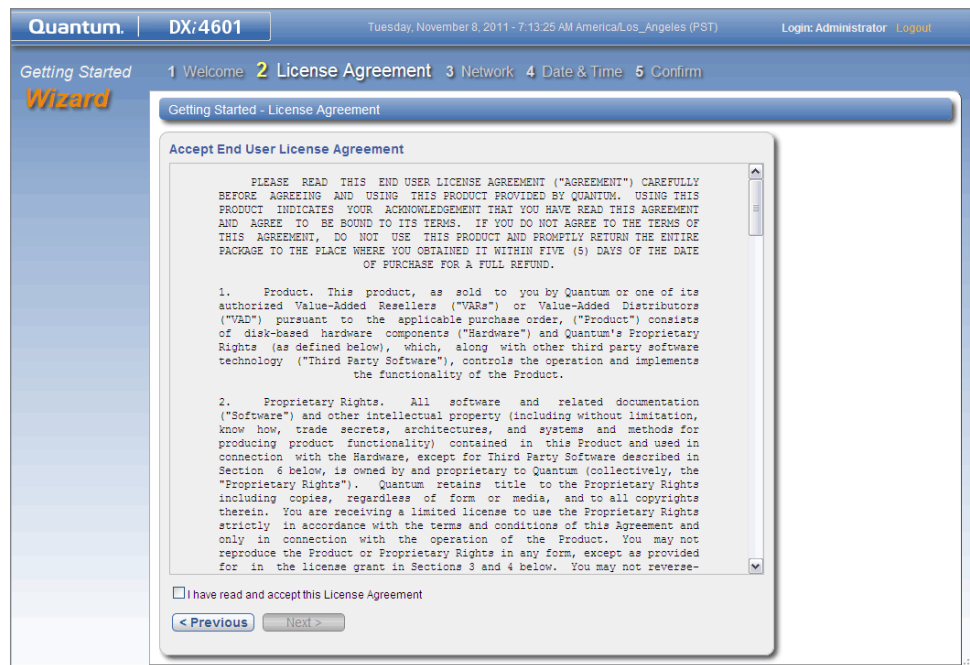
Quantum. DXi4601 Tuesday, November 8, 2011 - 7:13:25 AM America/Los_Angeles (PST) Login: Administrator Logout

Getting Started Wizard

1 Welcome 2 License Agreement 3 Network 4 Date & Time 5 Confirm

Getting Started - License Agreement

Accept End User License Agreement

PLEASE READ THIS END USER LICENSE AGREEMENT ("AGREEMENT") CAREFULLY BEFORE AGREEING AND USING THIS PRODUCT PROVIDED BY QUANTUM. USING THIS PRODUCT INDICATES YOUR ACKNOWLEDGEMENT THAT YOU HAVE READ THIS AGREEMENT AND AGREE TO BE BOUND TO ITS TERMS. IF YOU DO NOT AGREE TO THE TERMS OF THIS AGREEMENT, DO NOT USE THIS PRODUCT AND PROMPTLY RETURN THE ENTIRE PACKAGE TO THE PLACE WHERE YOU OBTAINED IT WITHIN FIVE (5) DAYS OF THE DATE OF PURCHASE FOR A FULL REFUND.

1. Product. This product, as sold to you by Quantum or one of its authorized Value-Added Resellers ("VARs") or Value-Added Distributors ("VAD") pursuant to the applicable purchase order, ("Product") consists of disk-based hardware components ("Hardware") and Quantum's Proprietary Rights (as defined below), which, along with other third party software technology ("Third Party Software"), controls the operation and implements the functionality of the Product.

2. Proprietary Rights. All software and related documentation ("Software") and other intellectual property (including without limitation, know how, trade secrets, architectures, and systems and methods for producing product functionality) contained in this Product and used in connection with the Hardware, except for Third Party Software described in Section 6 below, is owned by and proprietary to Quantum (collectively, the "Proprietary Rights"). Quantum retains title to the Proprietary Rights including copies, regardless of form or media, and to all copyrights therein. You are receiving a limited license to use the Proprietary Rights strictly in accordance with the terms and conditions of this Agreement and only in connection with the operation of the Product. You may not reproduce the Product or Proprietary Rights in any form, except as provided for in the license grant in Sections 3 and 4 below. You may not reverse-

I have read and accept this License Agreement

< Previous Next >